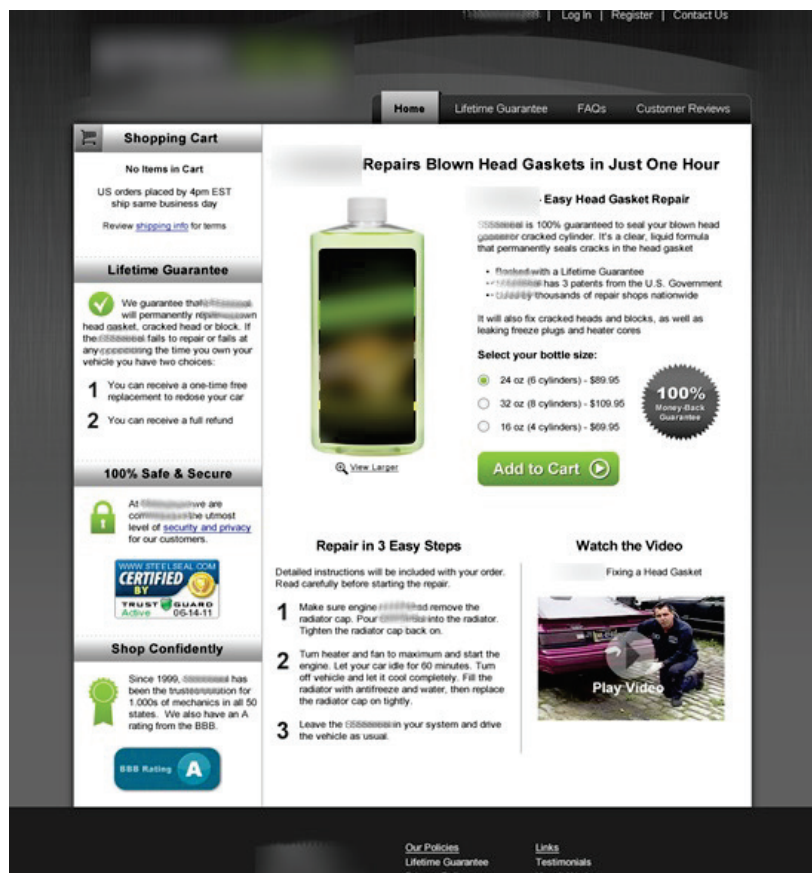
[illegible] | Log In | Register | Contact Us

Home | Lifetime Guarantee | FAQs | Customer Reviews

Shopping Cart

No Items in Cart

US orders placed by 4pm EST ship same business day

Review shipping info for terms

Lifetime Guarantee

We guarantee that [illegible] will permanently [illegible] head gasket, cracked head or block. If the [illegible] fails to repair or fails at any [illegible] the time you own your vehicle you have two choices:

1 You can receive a one-time free replacement to redose your car

2 You can receive a full refund

100% Safe & Secure

At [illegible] we are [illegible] the utmost level of security and privacy for our customers.

WWW.STEELSEAL.COM CERTIFIED BY TRUST GUARD Active 06-14-11

Shop Confidently

Since 1999, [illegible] has been the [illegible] for 1,000s of mechanics in all 50 states. We also have an A rating from the BBB.

BBB Rating A

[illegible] Repairs Blown Head Gaskets in Just One Hour

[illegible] Easy Head Gasket Repair

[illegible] is 100% guaranteed to seal your blown head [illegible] cracked cylinder. It's a clear, liquid formula that permanently seals cracks in the head gasket

• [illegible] with a Lifetime Guarantee
• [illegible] has 3 patents from the U.S. Government
• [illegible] thousands of repair shops nationwide

It will also fix cracked heads and blocks, as well as leaking freeze plugs and heater cores

Select your bottle size:

24 oz (6 cylinders) - $89.95

32 oz (8 cylinders) - $109.95

16 oz (4 cylinders) - $69.95

100% Money-Back Guarantee

View Larger

Add to Cart

Repair in 3 Easy Steps

Detailed instructions will be included with your order. Read carefully before starting the repair.

1 Make sure engine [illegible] remove the radiator cap. Pour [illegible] into the radiator. Tighten the radiator cap back on.

2 Turn heater and fan to maximum and start the engine. Let your car idle for 60 minutes. Turn off vehicle and let it cool completely. Fill the radiator with antifreeze and water, then replace the radiator cap on tightly.

3 Leave the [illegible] in your system and drive the vehicle as usual.

Watch the Video

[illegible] Fixing a Head Gasket

Play Video

Our Policies
Lifetime Guarantee

Links
Testimonials